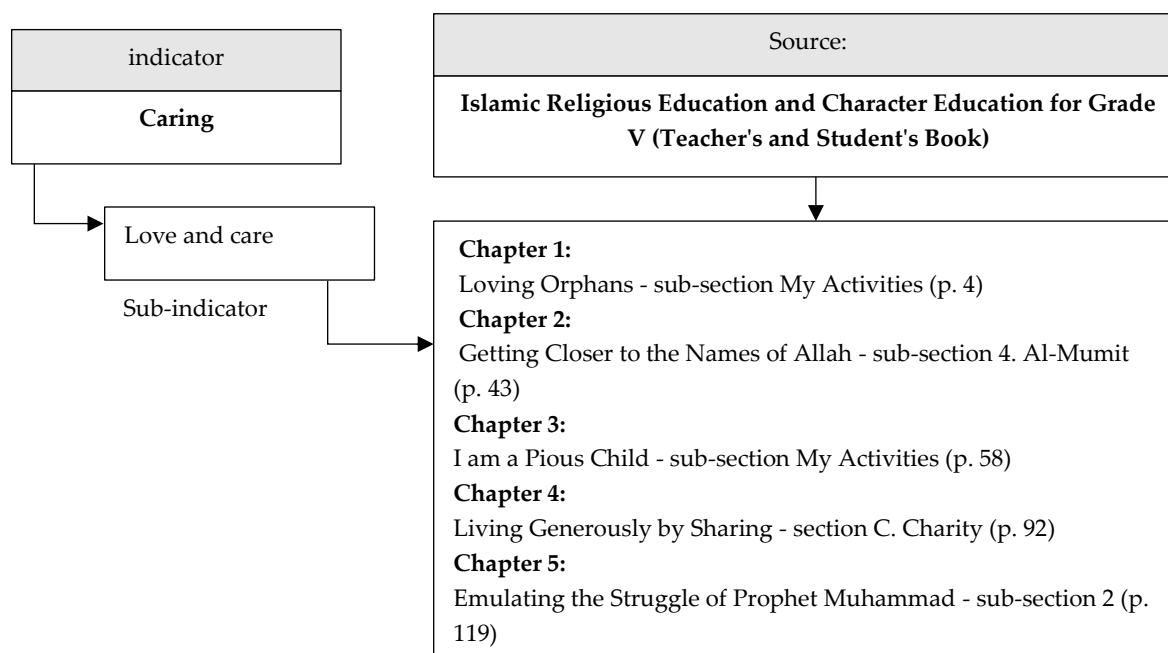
indicator

**Caring**

Love and care

Sub-indicator

Source:

**Islamic Religious Education and Character Education for Grade V (Teacher's and Student's Book)**

**Chapter 1:**
Loving Orphans - sub-section My Activities (p. 4)
**Chapter 2:**
Getting Closer to the Names of Allah - sub-section 4. Al-Mumit (p. 43)
**Chapter 3:**
I am a Pious Child - sub-section My Activities (p. 58)
**Chapter 4:**
Living Generously by Sharing - section C. Charity (p. 92)
**Chapter 5:**
Emulating the Struggle of Prophet Muhammad - sub-section 2 (p. 119)